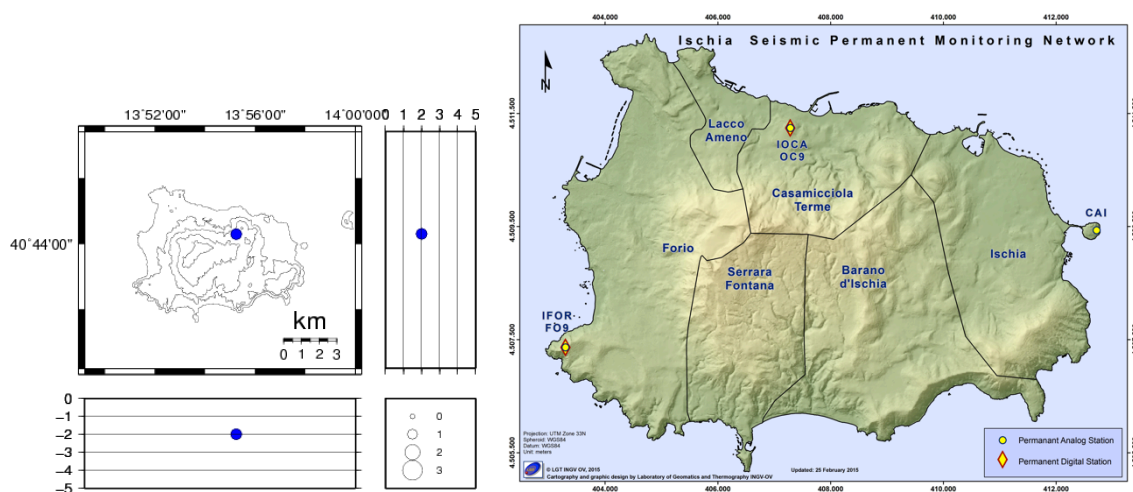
13°52'00"
13°56'00"
14°00'00"
0 1 2 3 4 5
40°44'00"
km
0 1 2 3
0
-1
-2
-3
-4
-5
0
1
2
3

404.000
406.000
408.000
410.000
412.000
Ischia Seismic Permanent Monitoring Network
N
4.511.500
4.509.500
4.507.500
4.505.500
Lacco Ameno
IOCA OC9
Casamicciola Terme
CAI
Forio
Serrara Fontana
Barano d'Ischia
Ischia
IFOR FO9
Projection: UTM Zone 33N
Spheroid: WGS84
Datum: WGS84
Unit: meters
© LGT INGV OV, 2015
Cartography and graphic design by Laboratory of Geomatics and Thermography INGV-OV
Updated: 25 February 2015
Permanant Analog Station
Permanent Digital Station